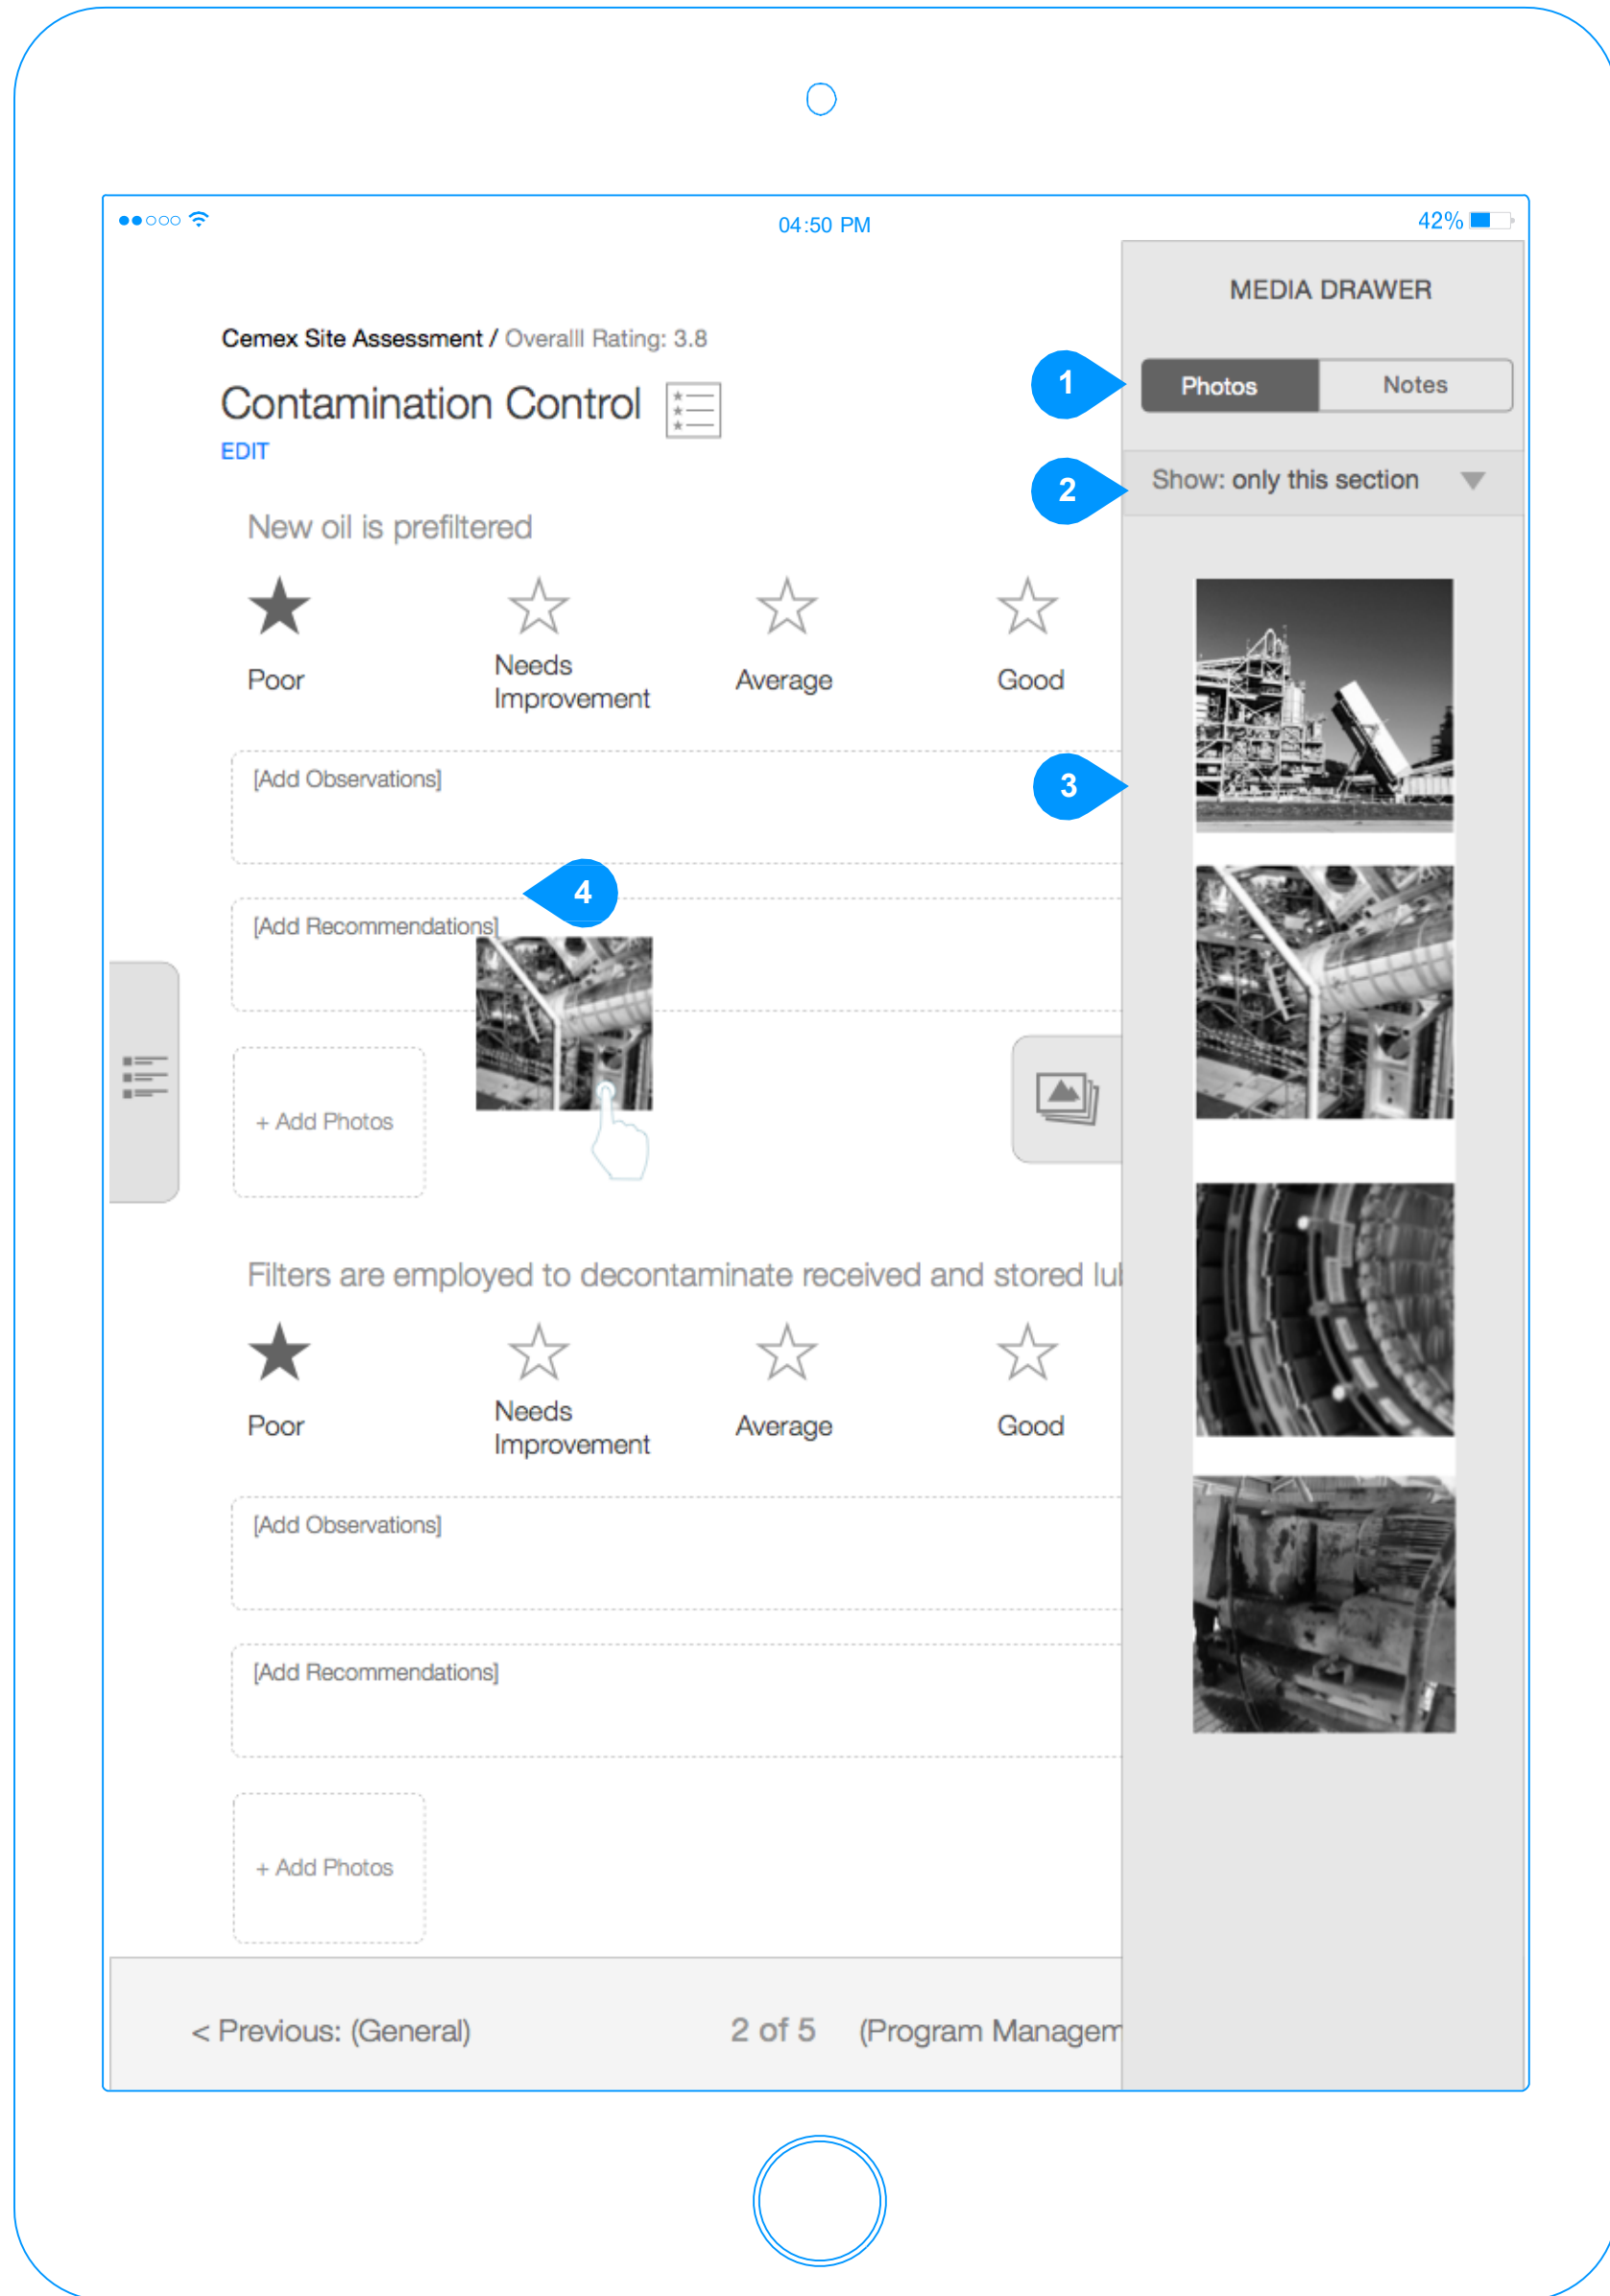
04:50 PM

42%

MEDIA DRAWER

Cemex Site Assessment / Overalll Rating: 3.8

Contamination Control

EDIT

1

Photos | Notes

2

Show: only this section

New oil is prefiltered

Poor

Needs Improvement

Average

Good

[Add Observations]

3

4

[Add Recommendations]

+ Add Photos

Filters are employed to decontaminate received and stored lu

Poor

Needs Improvement

Average

Good

[Add Observations]

[Add Recommendations]

+ Add Photos

< Previous: (General)

2 of 5

(Program Managem